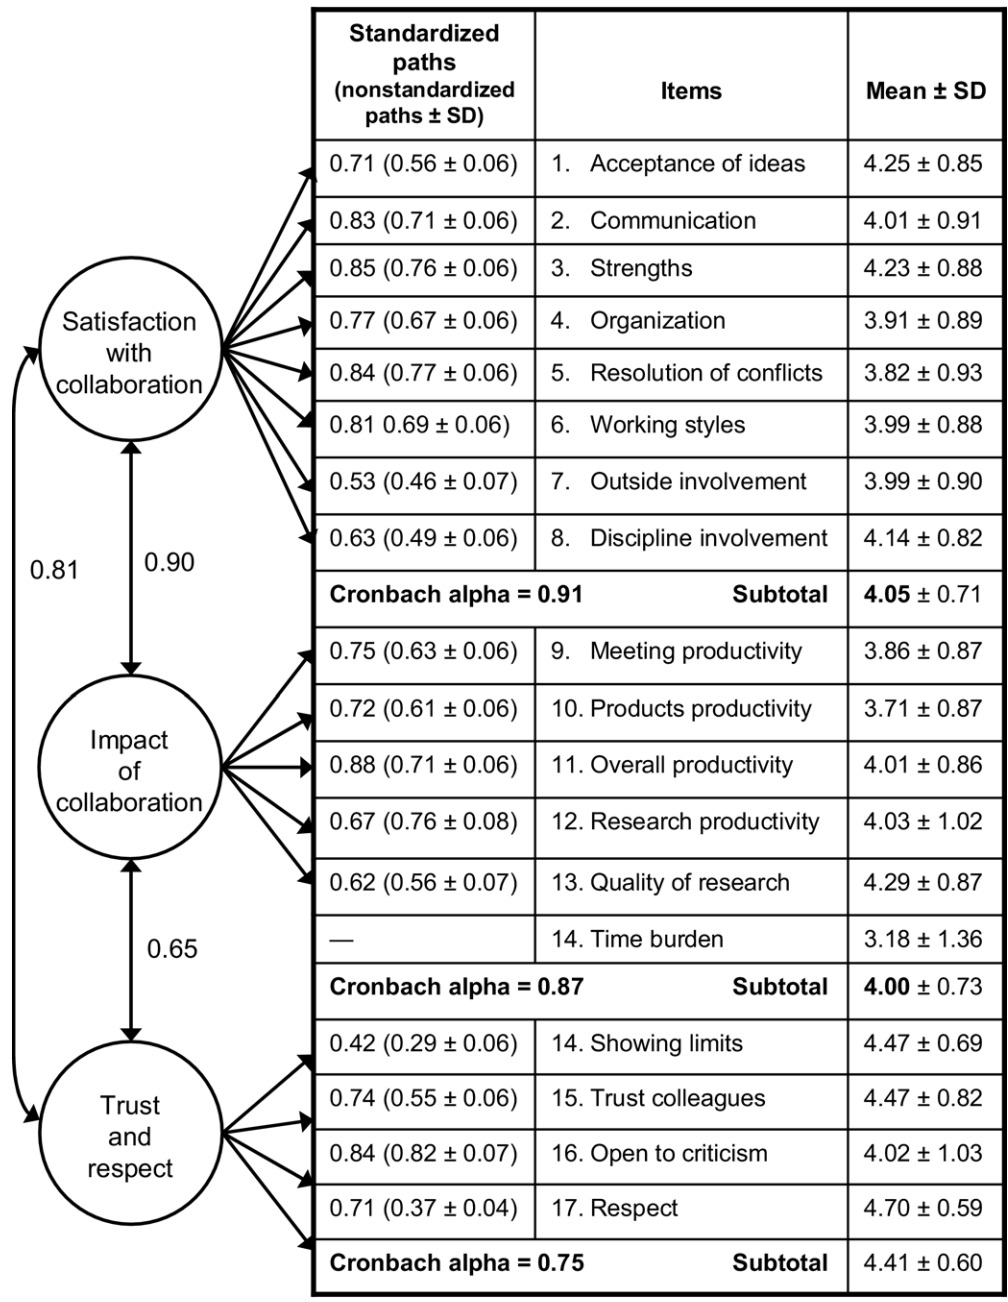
Satisfaction with collaboration

0.81

0.90

Impact of collaboration

0.65

Trust and respect

| Standardized paths (nonstandardized paths ± SD) | Items | Mean ± SD |
|---|---|---|
| 0.71 (0.56 ± 0.06) | 1. Acceptance of ideas | 4.25 ± 0.85 |
| 0.83 (0.71 ± 0.06) | 2. Communication | 4.01 ± 0.91 |
| 0.85 (0.76 ± 0.06) | 3. Strengths | 4.23 ± 0.88 |
| 0.77 (0.67 ± 0.06) | 4. Organization | 3.91 ± 0.89 |
| 0.84 (0.77 ± 0.06) | 5. Resolution of conflicts | 3.82 ± 0.93 |
| 0.81 0.69 ± 0.06) | 6. Working styles | 3.99 ± 0.88 |
| 0.53 (0.46 ± 0.07) | 7. Outside involvement | 3.99 ± 0.90 |
| 0.63 (0.49 ± 0.06) | 8. Discipline involvement | 4.14 ± 0.82 |
| **Cronbach alpha = 0.91** | **Subtotal** | **4.05** ± 0.71 |
| 0.75 (0.63 ± 0.06) | 9. Meeting productivity | 3.86 ± 0.87 |
| 0.72 (0.61 ± 0.06) | 10. Products productivity | 3.71 ± 0.87 |
| 0.88 (0.71 ± 0.06) | 11. Overall productivity | 4.01 ± 0.86 |
| 0.67 (0.76 ± 0.08) | 12. Research productivity | 4.03 ± 1.02 |
| 0.62 (0.56 ± 0.07) | 13. Quality of research | 4.29 ± 0.87 |
| — | 14. Time burden | 3.18 ± 1.36 |
| **Cronbach alpha = 0.87** | **Subtotal** | **4.00** ± 0.73 |
| 0.42 (0.29 ± 0.06) | 14. Showing limits | 4.47 ± 0.69 |
| 0.74 (0.55 ± 0.06) | 15. Trust colleagues | 4.47 ± 0.82 |
| 0.84 (0.82 ± 0.07) | 16. Open to criticism | 4.02 ± 1.03 |
| 0.71 (0.37 ± 0.04) | 17. Respect | 4.70 ± 0.59 |
| **Cronbach alpha = 0.75** | **Subtotal** | 4.41 ± 0.60 |